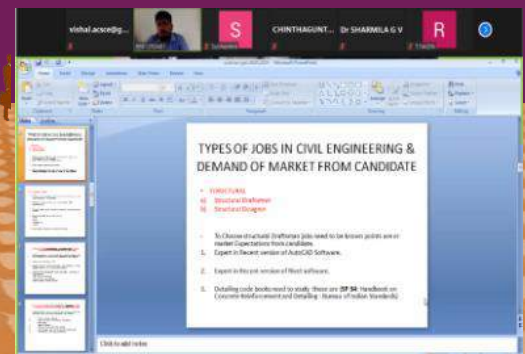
vishal.acsce@g...

S

CHINTHAGUNT...

Dr SHARMILA G V

R

TYPES OF JOBS IN CIVIL ENGINEERING & DEMAND OF MARKET FROM CANDIDATE

STRUCTURAL

a) Structural Draftsman

b) Structural Designer

To Choose structural Draftsman jobs need to be known points are or market Expectations from candidate.

1. Expert in Recent version of AutoCAD Software.

2. Expert in the pre version of Revit software.

3. Detailing code books need to study: these are (SP 34: Handbook on Concrete Reinforcement and Detailing - Bureau of Indian Standards)

Click to add notes